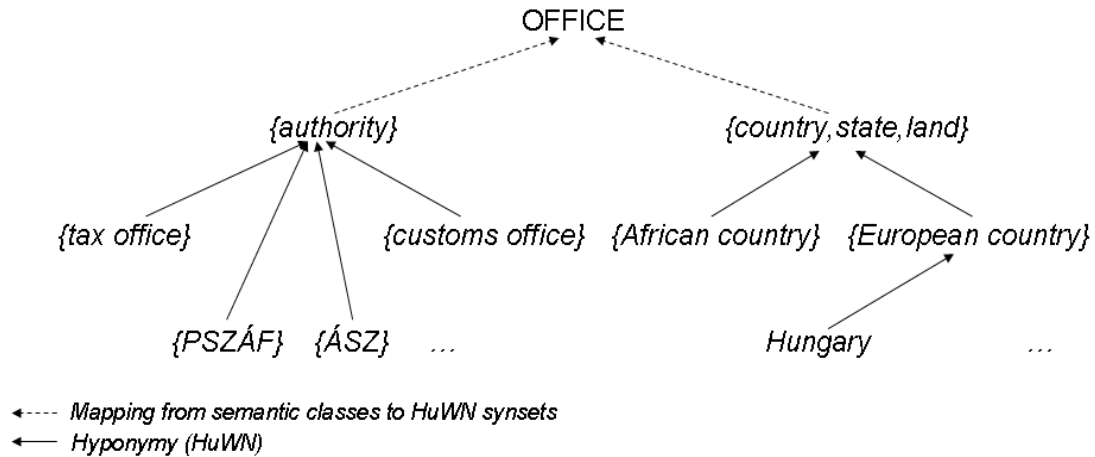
OFFICE

{authority}

{country, state, land}

{tax office}

{customs office}

{African country}

{European country}

{PSZÁF}

{ÁSZ}

…

Hungary

…

Mapping from semantic classes to HuWN synsets

Hyponymy (HuWN)